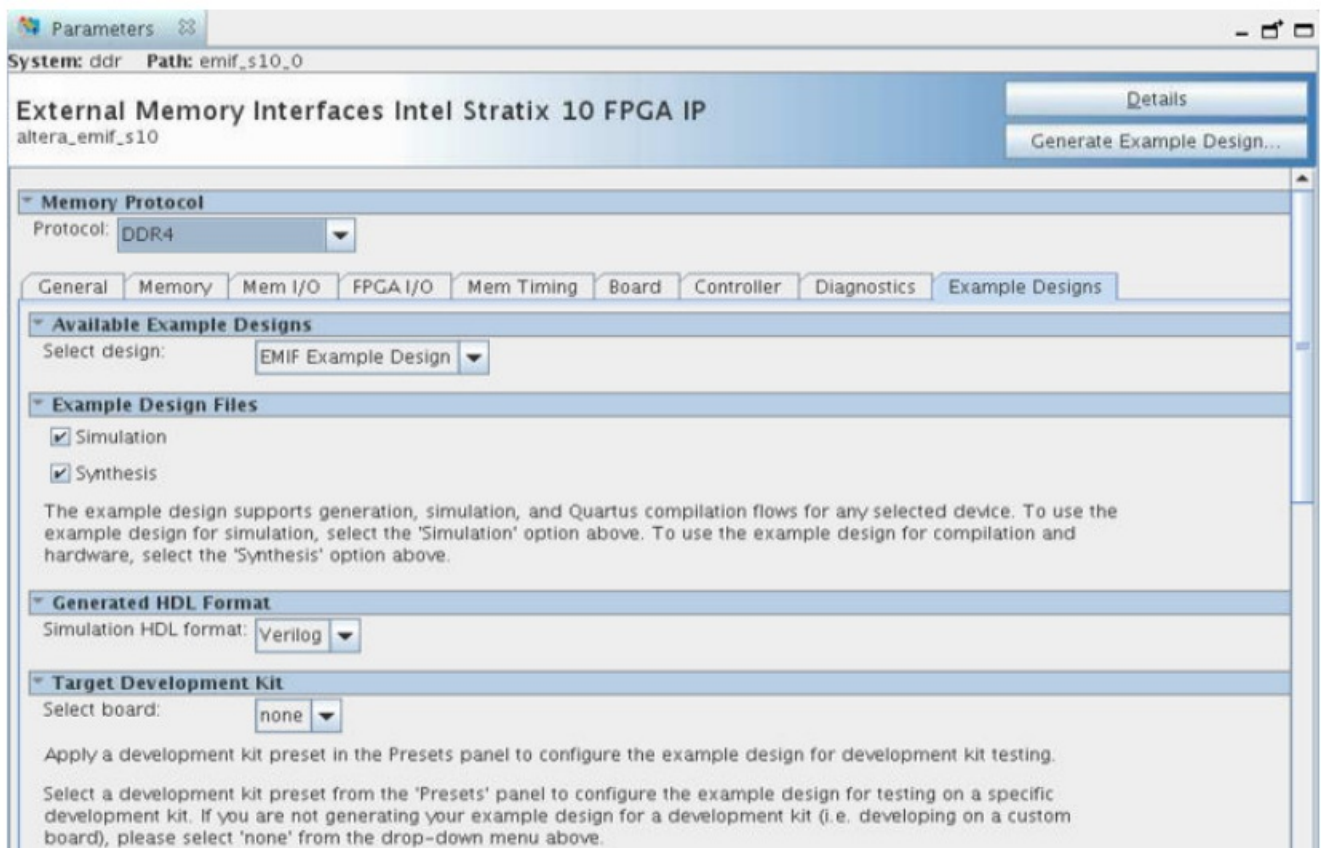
Parameters

System: ddr Path: emif_s10_0

External Memory Interfaces Intel Stratix 10 FPGA IP
altera_emif_s10

Details

Generate Example Design...

Memory Protocol

Protocol: DDR4

General | Memory | Mem I/O | FPGA I/O | Mem Timing | Board | Controller | Diagnostics | Example Designs

Available Example Designs

Select design: EMIF Example Design

Example Design Files

Simulation

Synthesis

The example design supports generation, simulation, and Quartus compilation flows for any selected device. To use the example design for simulation, select the 'Simulation' option above. To use the example design for compilation and hardware, select the 'Synthesis' option above.

Generated HDL Format

Simulation HDL format: Verilog

Target Development Kit

Select board: none

Apply a development kit preset in the Presets panel to configure the example design for development kit testing.

Select a development kit preset from the 'Presets' panel to configure the example design for testing on a specific development kit. If you are not generating your example design for a development kit (i.e. developing on a custom board), please select 'none' from the drop-down menu above.